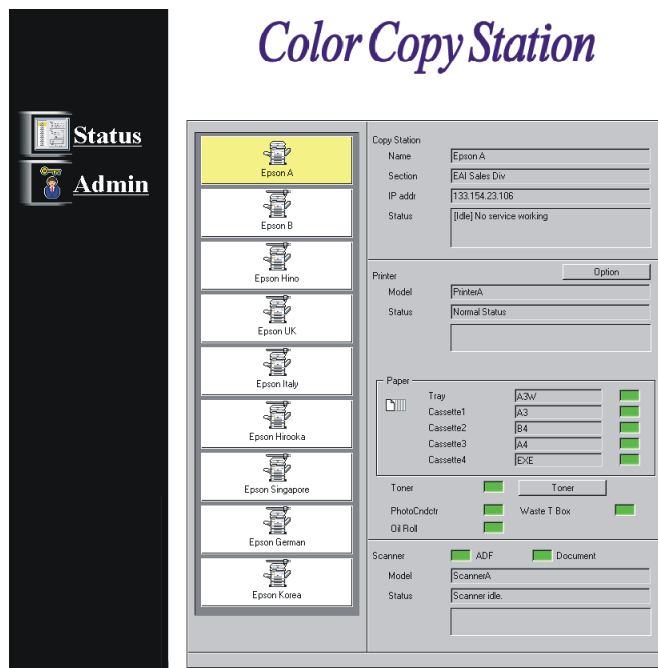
Color Copy Station

Status

Admin

Epson A

Epson B

Epson Hino

Epson UK

Epson Italy

Epson Hirooka

Epson Singapore

Epson German

Epson Korea

Copy Station

Name Epson A

Section EAI Sales Div

IP addr 133.154.23.106

Status [Idle] No service working

Printer

Option

Model PrinterA

Status Normal Status

Paper

Tray A3W

Cassette1 A3

Cassette2 B4

Cassette3 A4

Cassette4 EXE

Toner

Toner

PhotoCndctr

Waste T Box

Oil Roll

Scanner

ADF

Document

Model ScannerA

Status Scanner idle.